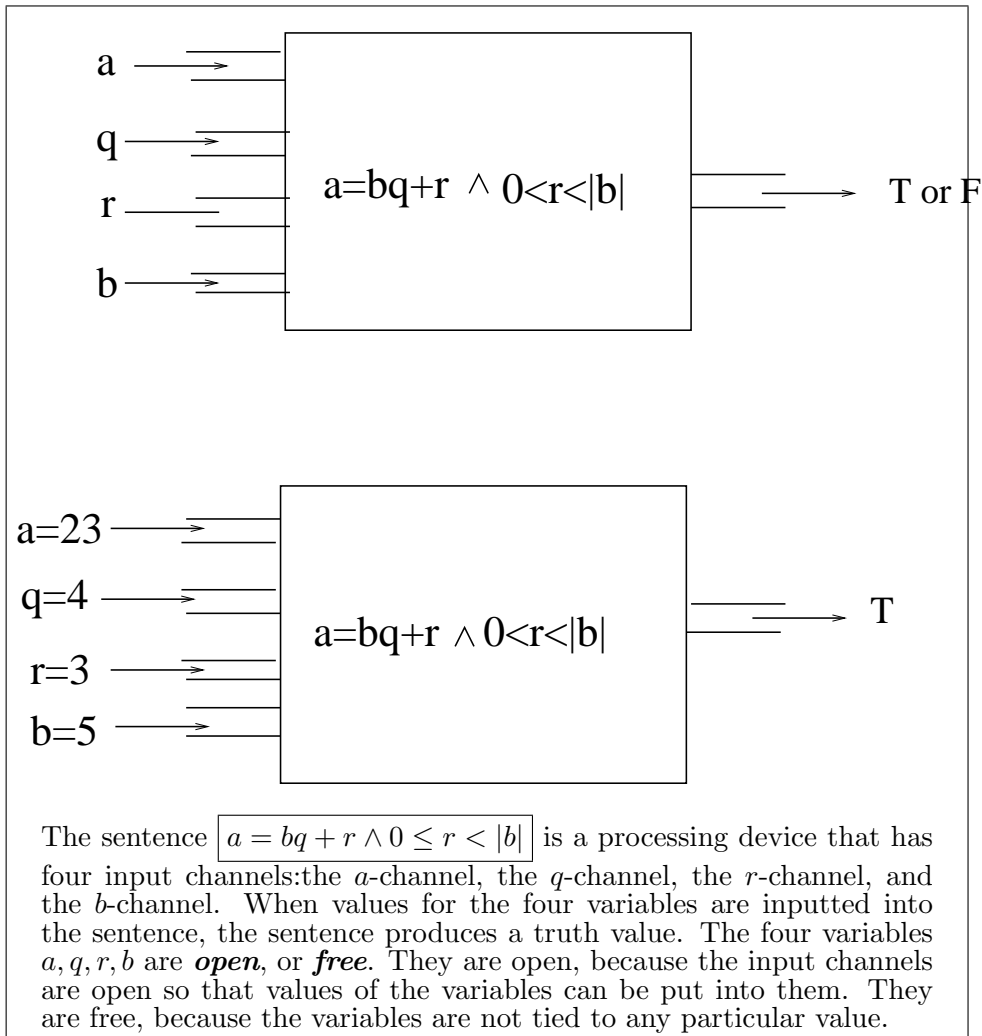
a

q

r

b

a=bq+r $\wedge$ 0<r<|b|

T or F

a=23

q=4

r=3

b=5

a=bq+r $\wedge$ 0<r<|b|

T

The sentence $\boxed{a = bq + r \wedge 0 \leq r < |b|}$ is a processing device that has four input channels:the $a$-channel, the $q$-channel, the $r$-channel, and the $b$-channel. When values for the four variables are inputted into the sentence, the sentence produces a truth value. The four variables $a, q, r, b$ are ***open***, or ***free***. They are open, because the input channels are open so that values of the variables can be put into them. They are free, because the variables are not tied to any particular value.